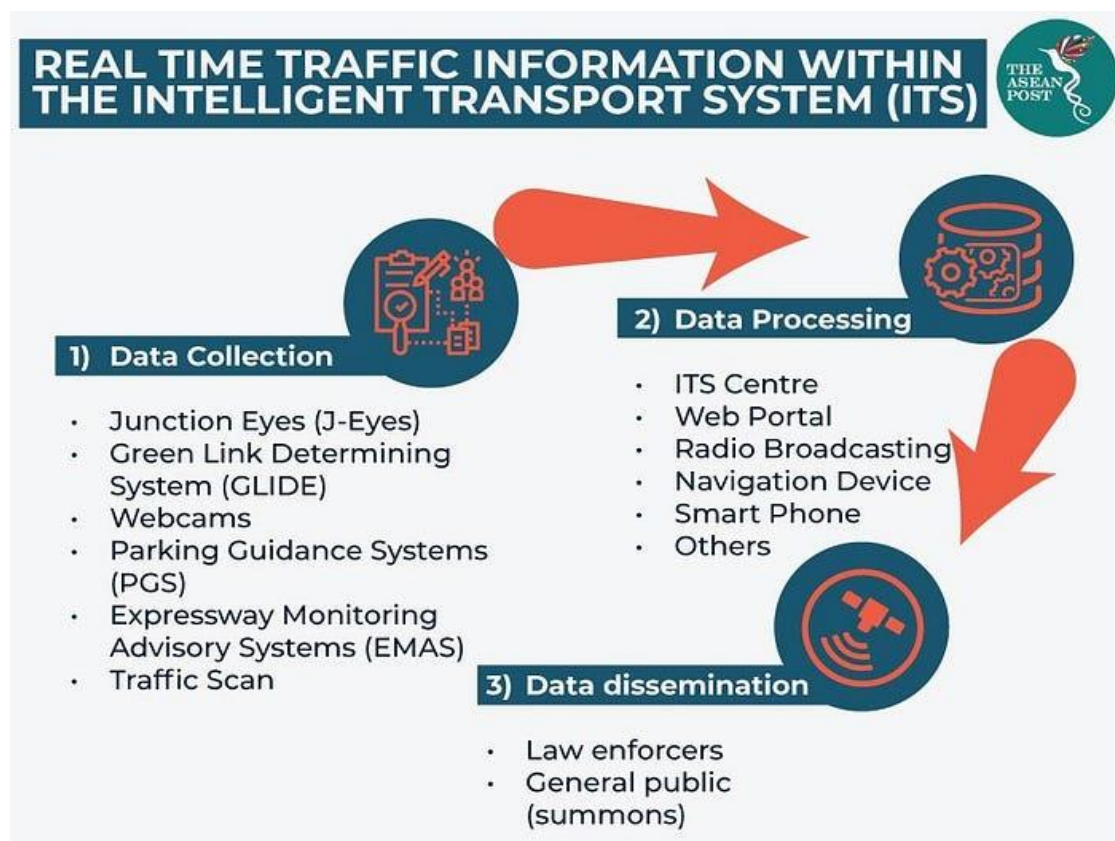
REAL TIME TRAFFIC INFORMATION WITHIN THE INTELLIGENT TRANSPORT SYSTEM (ITS)

THE ASEAN POST

1) Data Collection

- Junction Eyes (J-Eyes)
- Green Link Determining System (GLIDE)
- Webcams
- Parking Guidance Systems (PGS)
- Expressway Monitoring Advisory Systems (EMAS)
- Traffic Scan

2) Data Processing

- ITS Centre
- Web Portal
- Radio Broadcasting
- Navigation Device
- Smart Phone
- Others

3) Data dissemination

- Law enforcers
- General public (summons)